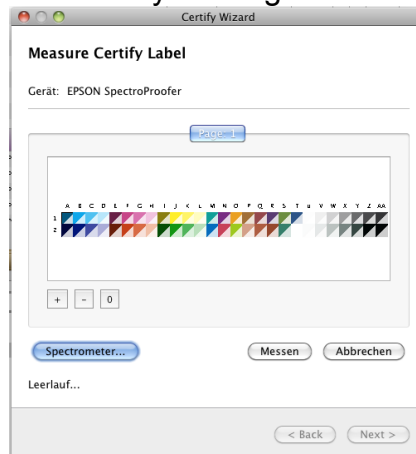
Certify Wizard

Measure Certify Label

Gerät: EPSON SpectroProofer

Page 1

A B C D E F G H I J K L M N O P Q R S T U V W X Y Z AA
1
2

+ - 0

Spectrometer...

Messen

Abbrechen

Leerlauf...

< Back

Next >